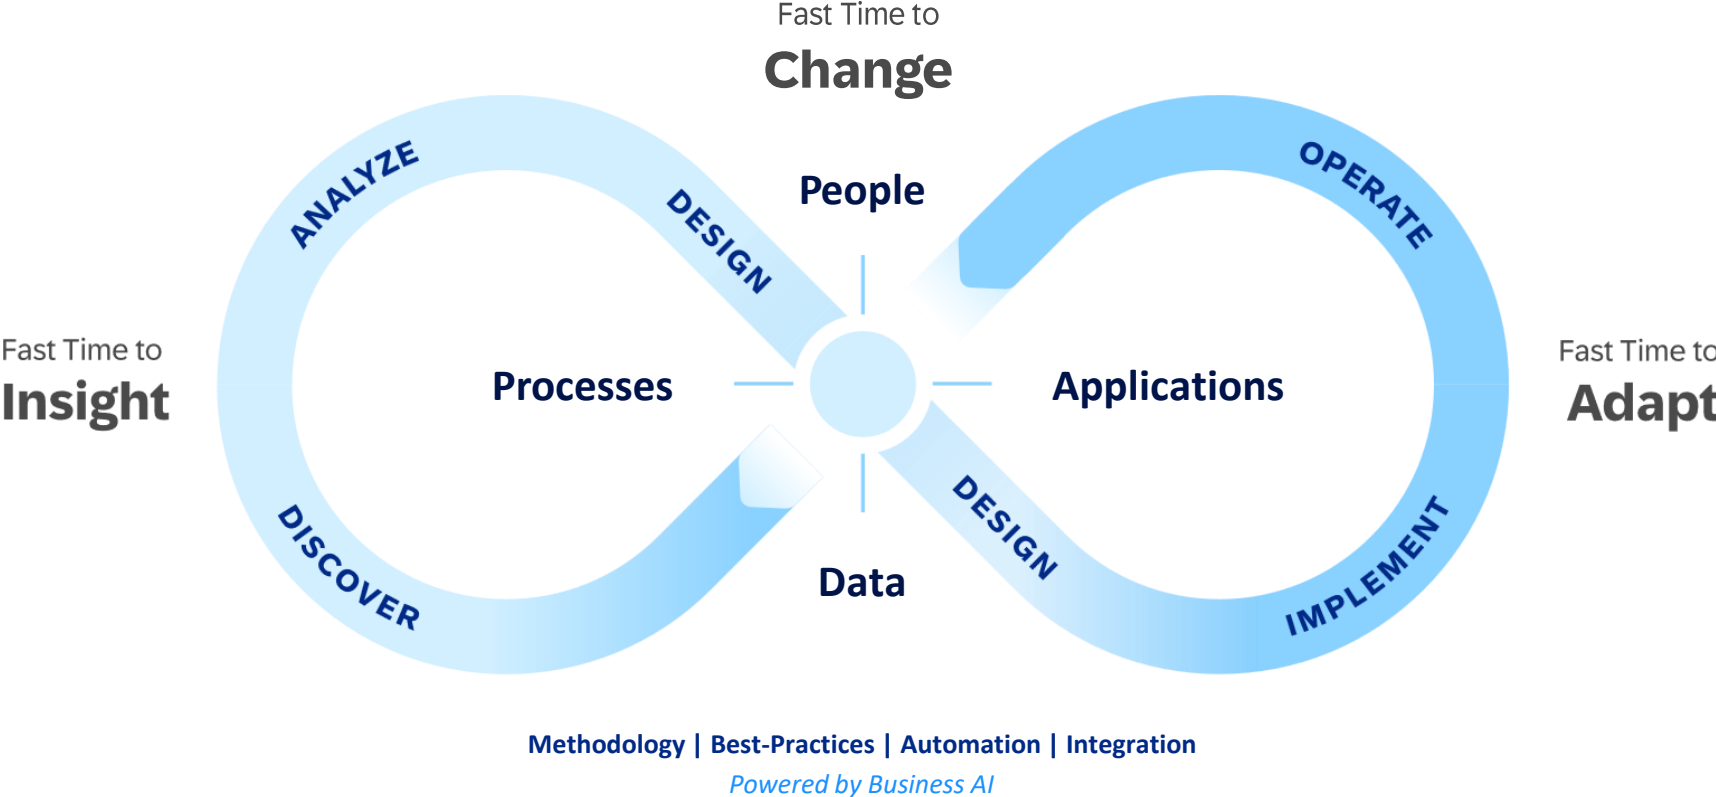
Fast Time to
Change

ANALYZE

DESIGN

People

OPERATE

Fast Time to
Insight

Processes

Applications

Fast Time to
Adapt

DISCOVER

Data

DESIGN

IMPLEMENT

Methodology | Best-Practices | Automation | Integration
Powered by Business AI